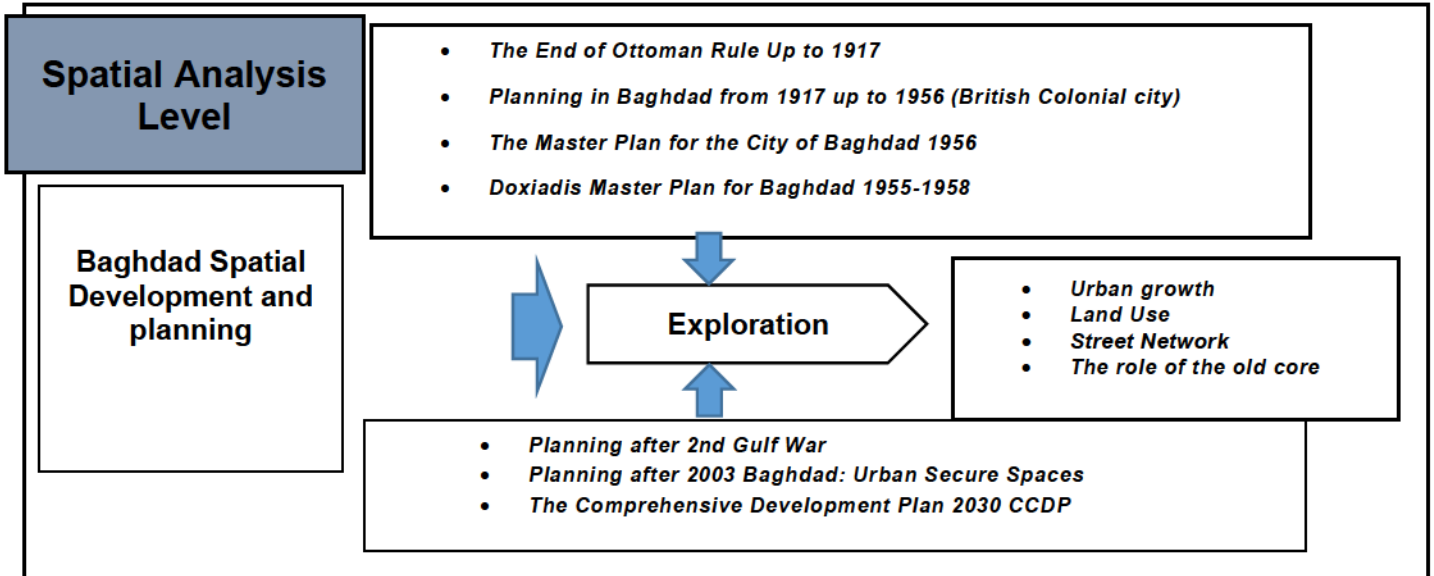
Spatial Analysis Level

- The End of Ottoman Rule Up to 1917
- Planning in Baghdad from 1917 up to 1956 (British Colonial city)
- The Master Plan for the City of Baghdad 1956
- Doxiadis Master Plan for Baghdad 1955-1958

Baghdad Spatial Development and planning

Exploration

- Urban growth
- Land Use
- Street Network
- The role of the old core

- Planning after 2nd Gulf War
- Planning after 2003 Baghdad: Urban Secure Spaces
- The Comprehensive Development Plan 2030 CCDP